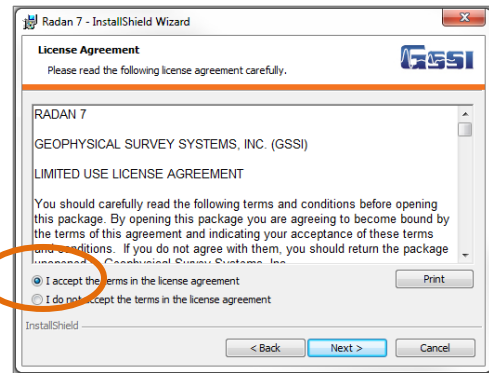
Radan 7 - InstallShield Wizard

License Agreement

Please read the following license agreement carefully.

GSSI

RADAN 7

GEOPHYSICAL SURVEY SYSTEMS, INC. (GSSI)

LIMITED USE LICENSE AGREEMENT

You should carefully read the following terms and conditions before opening this package. By opening this package you are agreeing to become bound by the terms of this agreement and indicating your acceptance of these terms and conditions. If you do not agree with them, you should return the package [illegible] Geophysical Survey Systems, Inc.

I accept the terms in the license agreement

I do not accept the terms in the license agreement

Print

InstallShield

< Back

Next >

Cancel